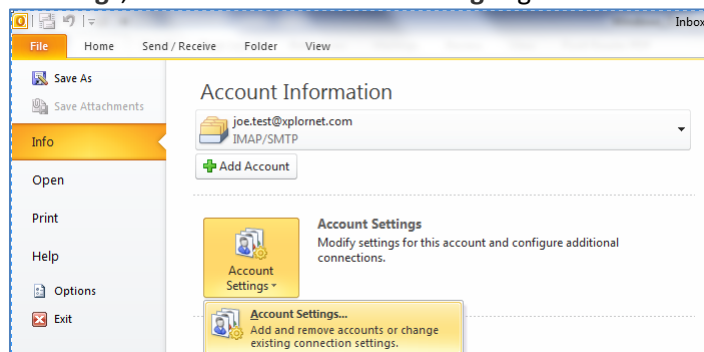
Inbox

File
Home
Send / Receive
Folder
View

Save As
Save Attachments
Info
Open
Print
Help
Options
Exit

Account Information

joe.test@xplornet.com
IMAP/SMTP

Add Account

Account Settings

Account Settings
Modify settings for this account and configure additional connections.

Account Settings...
Add and remove accounts or change existing connection settings.